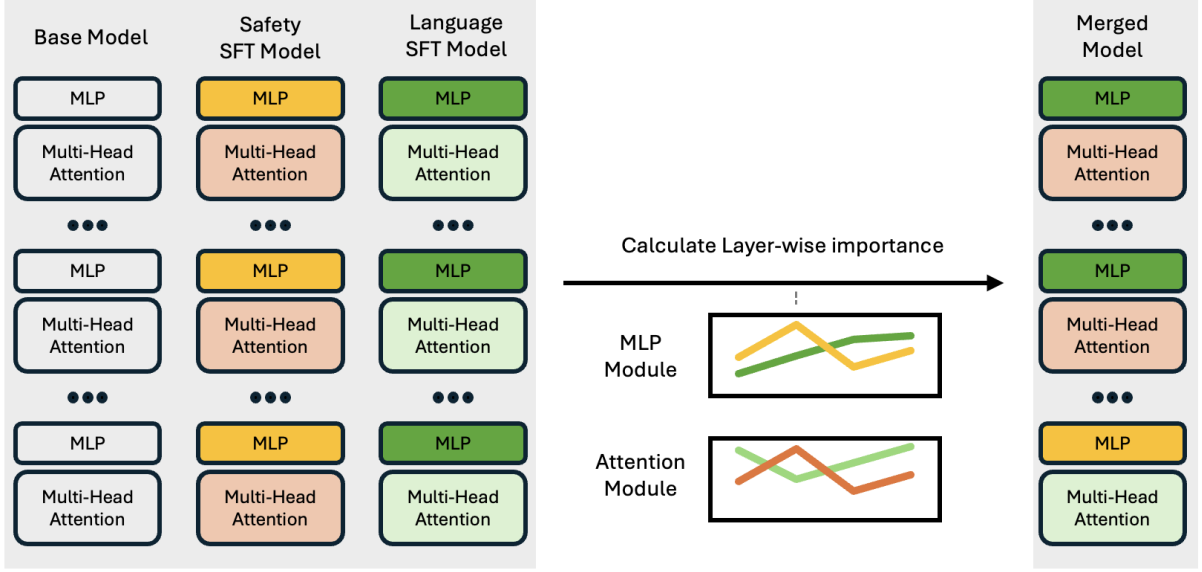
Base Model

MLP

Multi-Head Attention

•••

MLP

Multi-Head Attention

•••

MLP

Multi-Head Attention

Safety SFT Model

MLP

Multi-Head Attention

•••

MLP

Multi-Head Attention

•••

MLP

Multi-Head Attention

Language SFT Model

MLP

Multi-Head Attention

•••

MLP

Multi-Head Attention

•••

MLP

Multi-Head Attention

Calculate Layer-wise importance

MLP Module

Attention Module

Merged Model

MLP

Multi-Head Attention

•••

MLP

Multi-Head Attention

•••

MLP

Multi-Head Attention